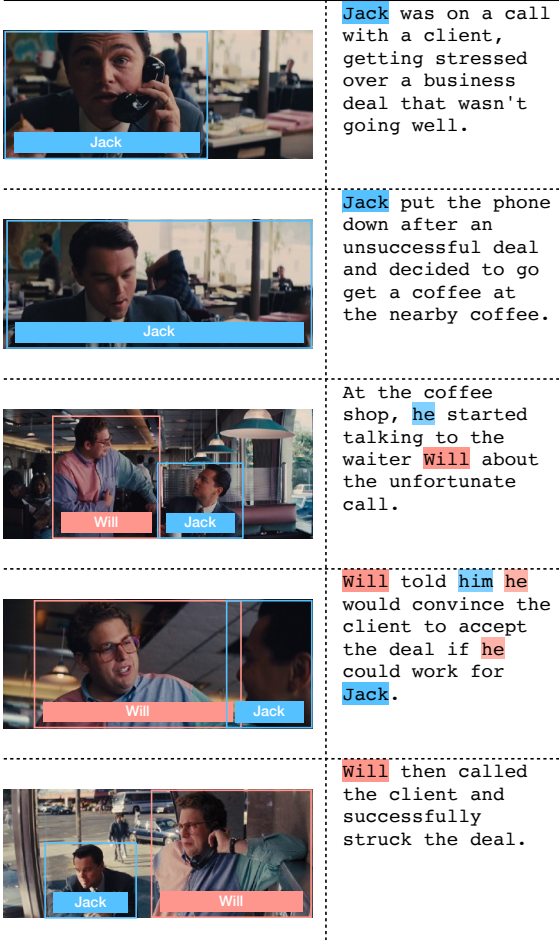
| | |
|---|---|
| Jack | Jack was on a call with a client, getting stressed over a business deal that wasn't going well. |
| Jack | Jack put the phone down after an unsuccessful deal and decided to go get a coffee at the nearby coffee. |
| Will Jack | At the coffee shop, he started talking to the waiter Will about the unfortunate call. |
| Will Jack | Will told him he would convince the client to accept the deal if he could work for Jack. |
| Jack Will | Will then called the client and successfully struck the deal. |